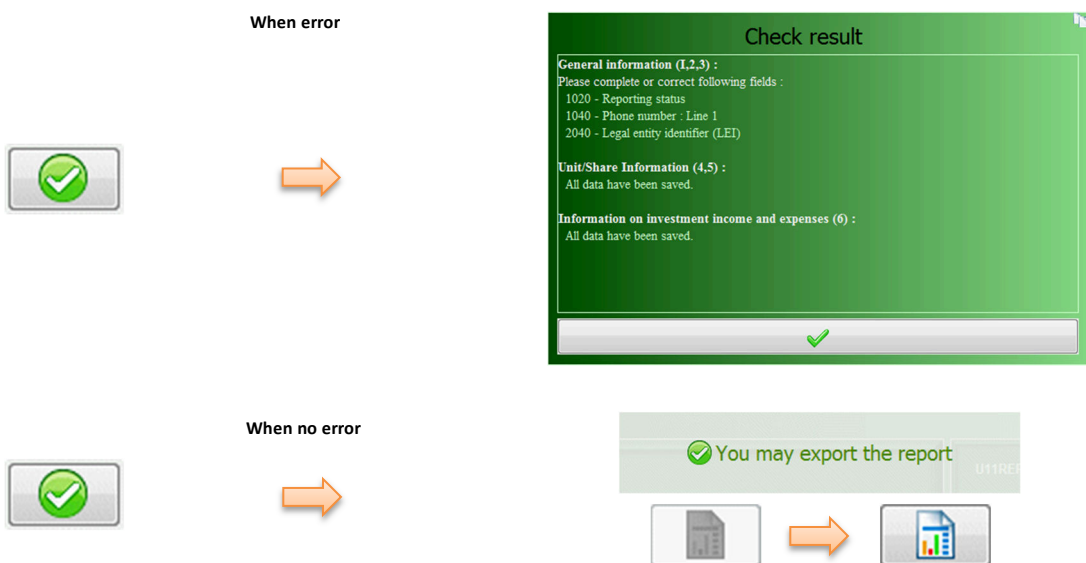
When error

Check result

General information (I,2,3) :
Please complete or correct following fields :
1020 - Reporting status
1040 - Phone number : Line 1
2040 - Legal entity identifier (LEI)

Unit/Share Information (4,5) :
All data have been saved.

Information on investment income and expenses (6) :
All data have been saved.

When no error

You may export the report

U11REI